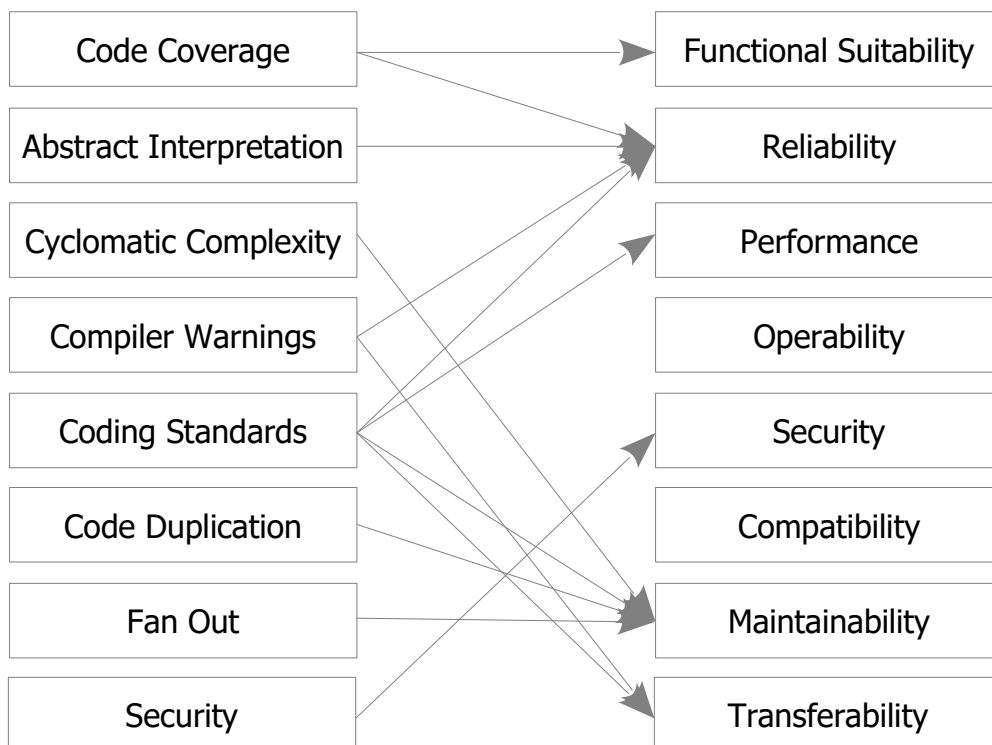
Code Coverage

Abstract Interpretation

Cyclomatic Complexity

Compiler Warnings

Coding Standards

Code Duplication

Fan Out

Security

Functional Suitability

Reliability

Performance

Operability

Security

Compatibility

Maintainability

Transferability